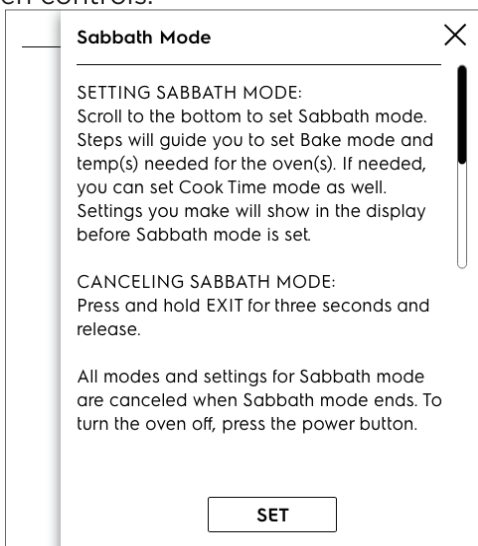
en controls.

Sabbath Mode

×

SETTING SABBATH MODE:
Scroll to the bottom to set Sabbath mode. Steps will guide you to set Bake mode and temp(s) needed for the oven(s). If needed, you can set Cook Time mode as well. Settings you make will show in the display before Sabbath mode is set.

CANCELING SABBATH MODE:
Press and hold EXIT for three seconds and release.

All modes and settings for Sabbath mode are canceled when Sabbath mode ends. To turn the oven off, press the power button.

SET